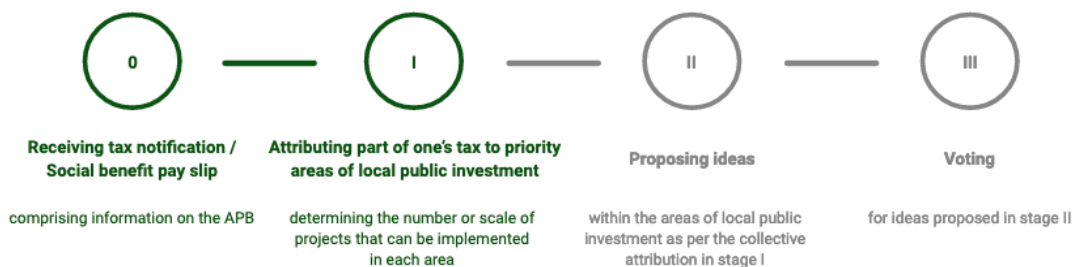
0

I

II

III

Receiving tax notification / Social benefit pay slip

comprising information on the APB

Attributing part of one's tax to priority areas of local public investment

determining the number or scale of projects that can be implemented in each area

Proposing ideas

within the areas of local public investment as per the collective attribution in stage I

Voting

for ideas proposed in stage II